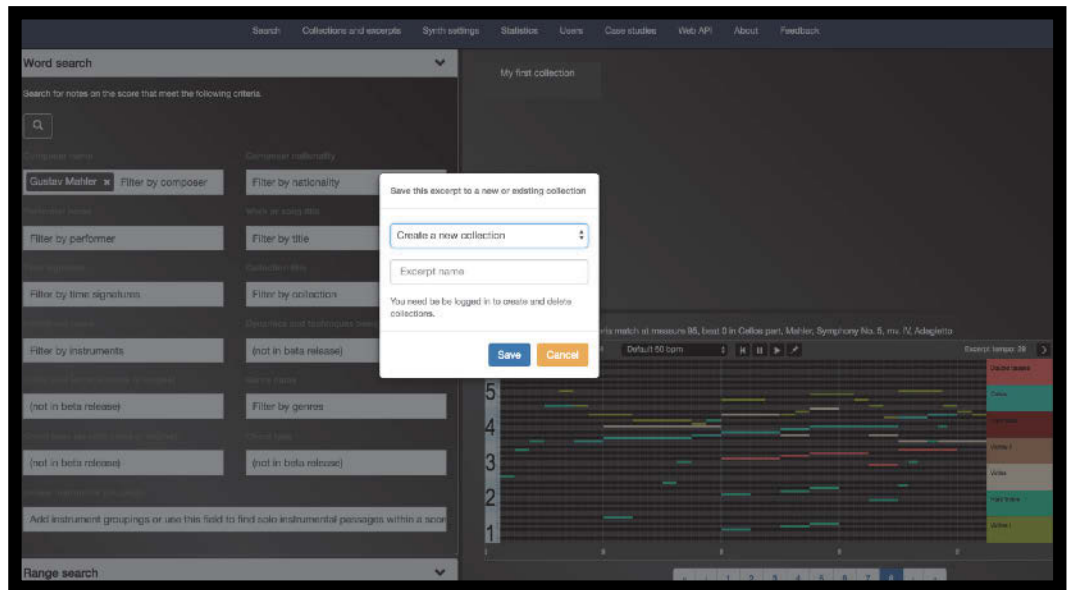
Search Collections and excerpts Synth settings Statistics Users Case studies Web API About Feedback

Word search

Search for notes on the score that meet the following criteria.

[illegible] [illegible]

Gustav Mahler × Filter by composer Filter by nationality

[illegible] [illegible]

Filter by performer Filter by title

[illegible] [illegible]

Filter by time signatures Filter by collection

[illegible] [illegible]

Filter by instruments (not in beta release)

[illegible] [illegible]

(not in beta release) Filter by genres

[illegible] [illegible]

(not in beta release) (not in beta release)

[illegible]

Add instrument groupings or use this field to find solo instrumental passages within a scor

Range search

My first collection

Save this excerpt to a new or existing collection

Create a new collection

Excerpt name

You need to be logged in to create and delete collections.

Save Cancel

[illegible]is match at measure 95, beat 0 in Cellos part, Mahler, Symphony No. 5, mv. IV, Adagietto

Default 60 bpm

Excerpt tempo: 39

5
4
3
2
1

Double basses
Cellos
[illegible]
Violins I
Violas
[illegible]
Violins I

1 2 3 4 5 6 7 8